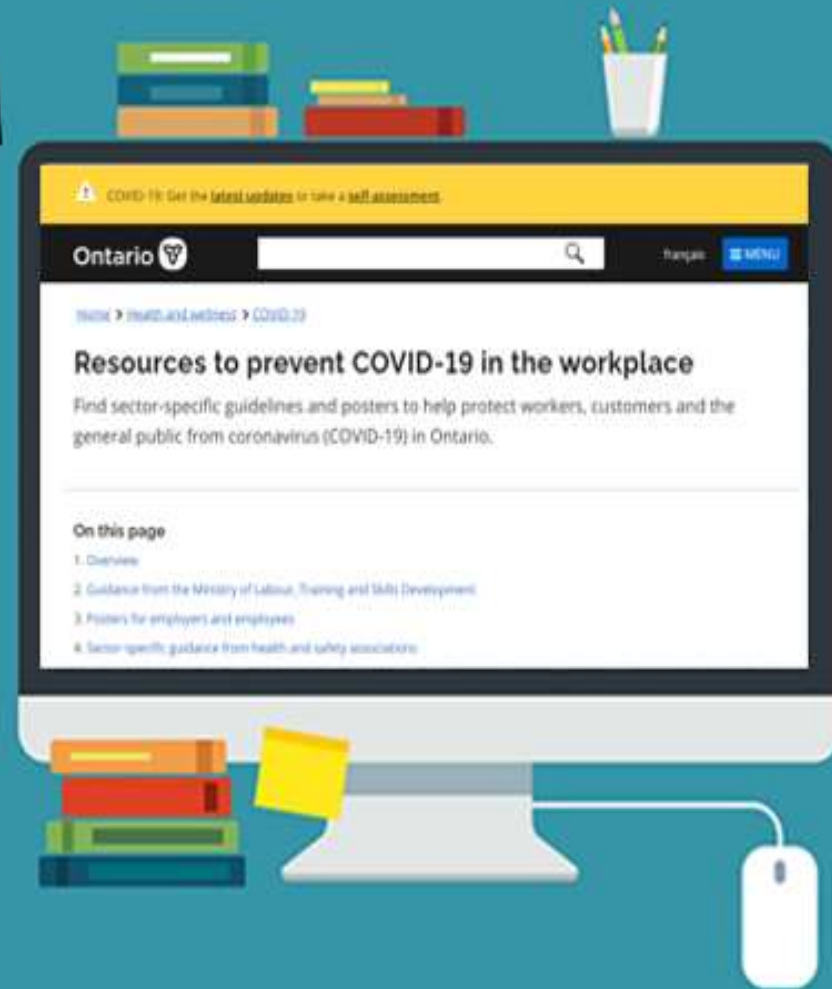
COVID-19: Get the latest updates or take a self assessment

Ontario

Français MENU

Home > Health and wellness > COVID-19

Resources to prevent COVID-19 in the workplace

Find sector-specific guidelines and posters to help protect workers, customers and the general public from coronavirus (COVID-19) in Ontario.

On this page

1. Overview

2. Guidance from the Ministry of Labour, Training and Skills Development

3. Posters for employers and employees

4. Sector-specific guidance from health and safety associations